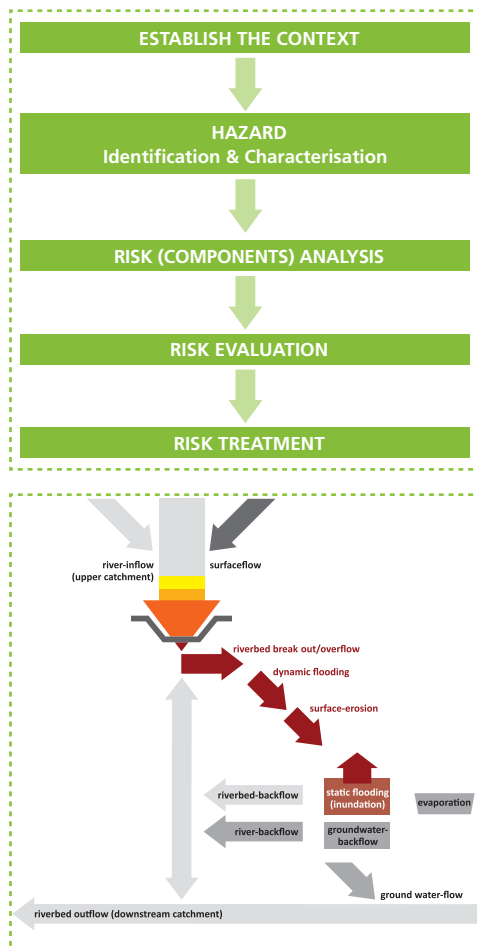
ESTABLISH THE CONTEXT

HAZARD
Identification & Characterisation

RISK (COMPONENTS) ANALYSIS

RISK EVALUATION

RISK TREATMENT

river-inflow (upper catchment)

surfaceflow

riverbed break out/overflow

dynamic flooding

surface-erosion

riverbed-backflow

static flooding (inundation)

evaporation

river-backflow

groundwater-backflow

ground water-flow

riverbed outflow (downstream catchment)